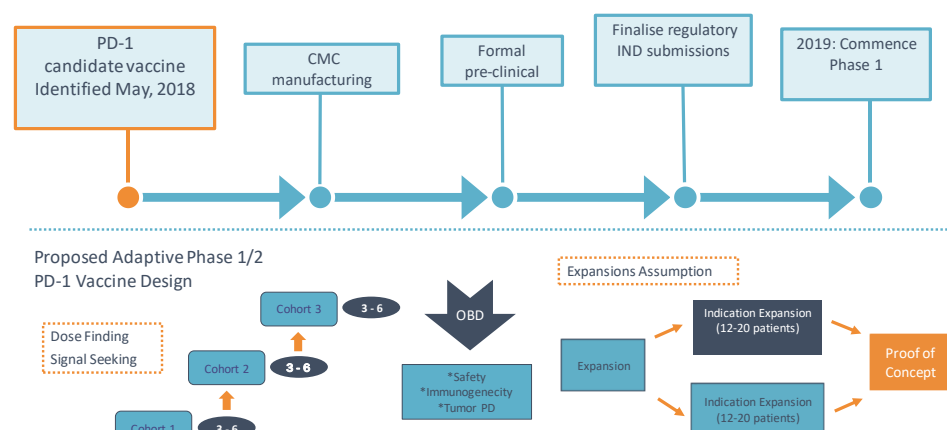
PD-1 candidate vaccine Identified May, 2018

CMC manufacturing

Formal pre-clinical

Finalise regulatory IND submissions

2019: Commence Phase 1

Proposed Adaptive Phase 1/2 PD-1 Vaccine Design

Dose Finding Signal Seeking

Cohort 3

3 - 6

Cohort 2

3 - 6

Cohort 1

3 - 6

OBD

*Safety *Immunogenecity *Tumor PD

Expansions Assumption

Expansion

Indication Expansion (12-20 patients)

Indication Expansion (12-20 patients)

Proof of Concept